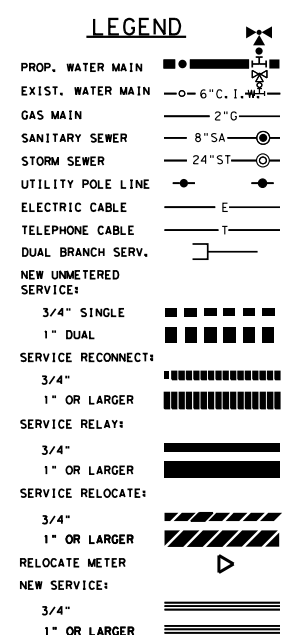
LEGEND

PROP. WATER MAIN
EXIST. WATER MAIN — 6"C.I.
GAS MAIN — 2"G
SANITARY SEWER — 8"SA
STORM SEWER — 24"ST
UTILITY POLE LINE
ELECTRIC CABLE — E
TELEPHONE CABLE — T
DUAL BRANCH SERV.
NEW UNMETERED SERVICE:
3/4" SINGLE
1" DUAL
SERVICE RECONNECT:
3/4"
1" OR LARGER
SERVICE RELAY:
3/4"
1" OR LARGER
SERVICE RELOCATE:
3/4"
1" OR LARGER
RELOCATE METER
NEW SERVICE:
3/4"
1" OR LARGER